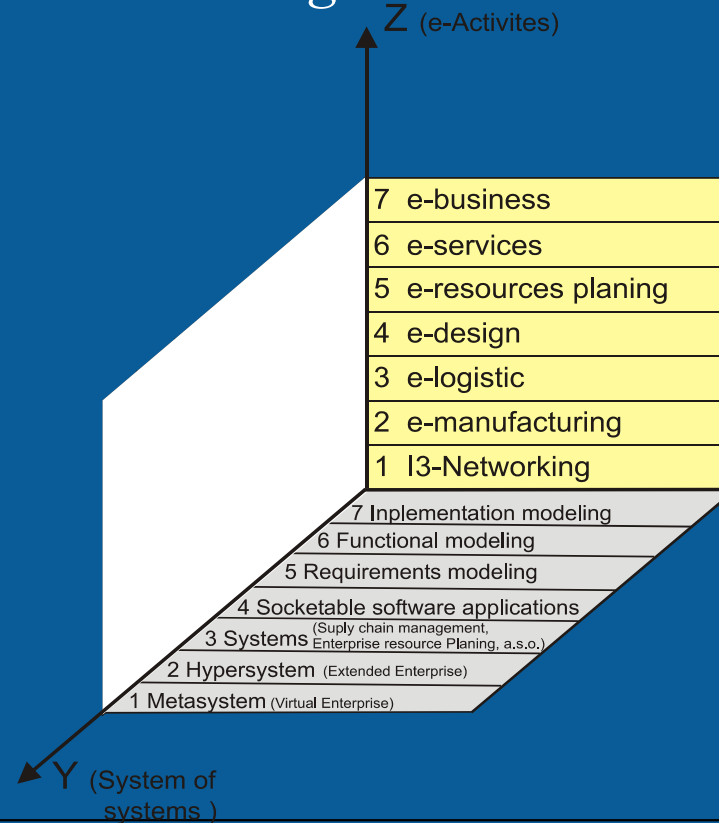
Z (e-Activites)

7 e-business
6 e-services
5 e-resources planing
4 e-design
3 e-logistic
2 e-manufacturing
1 I3-Networking

7 Inplementation modeling
6 Functional modeling
5 Requirements modeling
4 Socketable software applications
3 Systems (Suply chain management, Enterprise resource Planing, a.s.o.)
2 Hypersystem (Extended Enterprise)
1 Metasystem (Virtual Enterprise)

Y (System of systems )